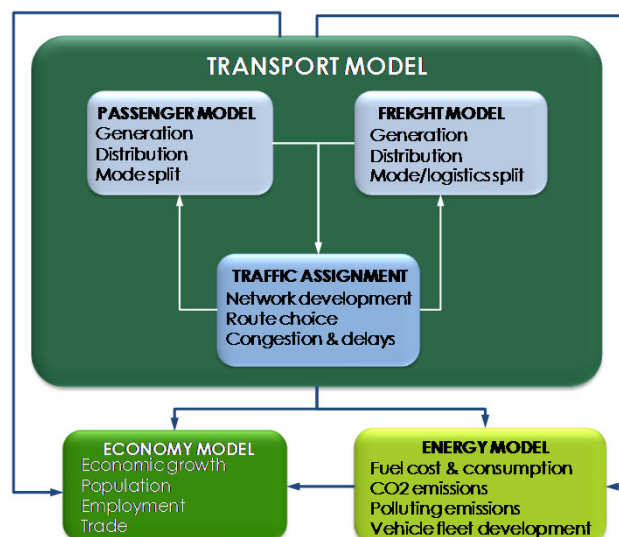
TRANSPORT MODEL

PASSENGER MODEL
Generation
Distribution
Mode split

FREIGHT MODEL
Generation
Distribution
Mode/logistics split

TRAFFIC ASSIGNMENT
Network development
Route choice
Congestion & delays

ECONOMY MODEL
Economic growth
Population
Employment
Trade

ENERGY MODEL
Fuel cost & consumption
CO2 emissions
Polluting emissions
Vehicle fleet development